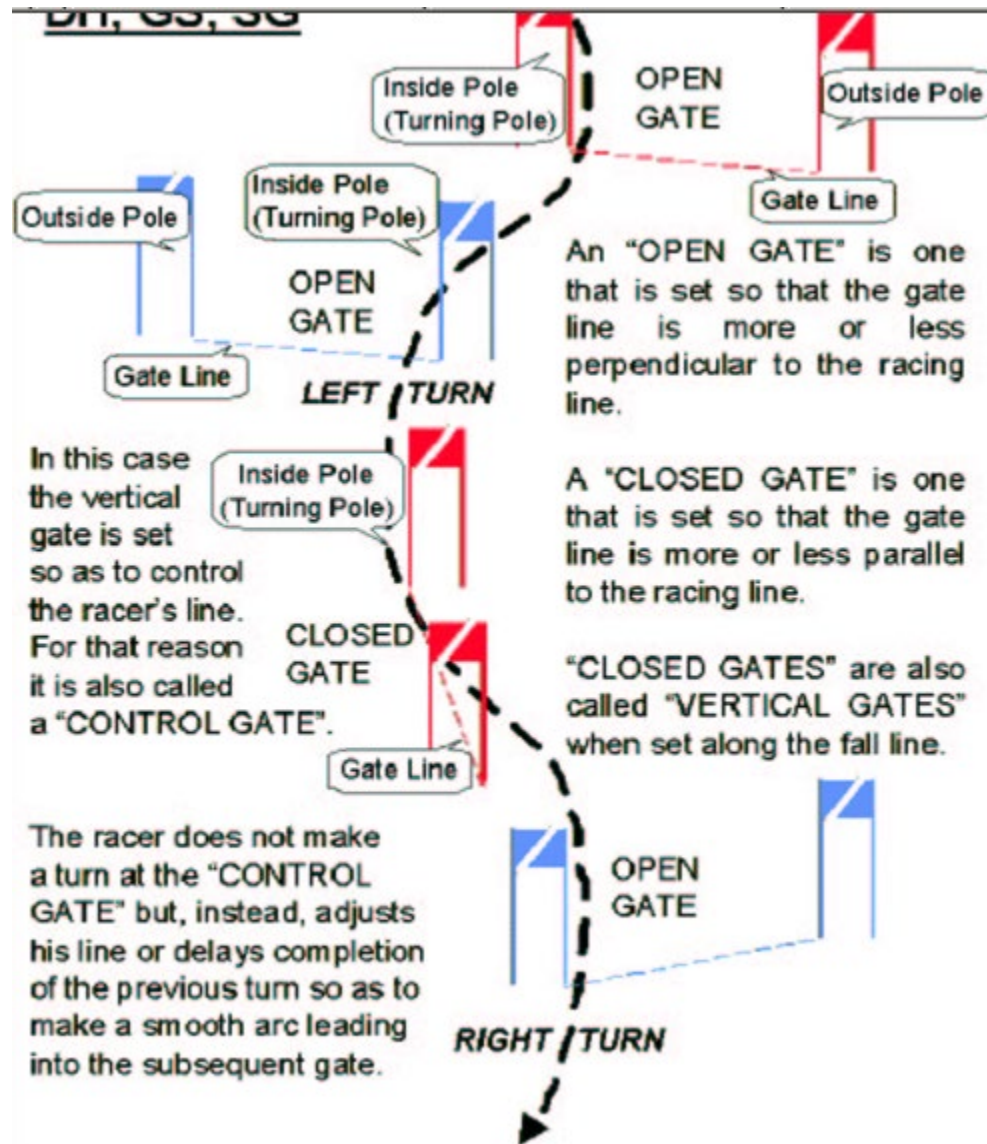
DH, GS, SG

Inside Pole (Turning Pole)

OPEN GATE

Outside Pole

Gate Line

Outside Pole

Inside Pole (Turning Pole)

OPEN GATE

Gate Line

LEFT TURN

An "OPEN GATE" is one that is set so that the gate line is more or less perpendicular to the racing line.

In this case the vertical gate is set so as to control the racer's line. For that reason it is also called a "CONTROL GATE".

Inside Pole (Turning Pole)

CLOSED GATE

Gate Line

A "CLOSED GATE" is one that is set so that the gate line is more or less parallel to the racing line.

"CLOSED GATES" are also called "VERTICAL GATES" when set along the fall line.

The racer does not make a turn at the "CONTROL GATE" but, instead, adjusts his line or delays completion of the previous turn so as to make a smooth arc leading into the subsequent gate.

OPEN GATE

RIGHT TURN